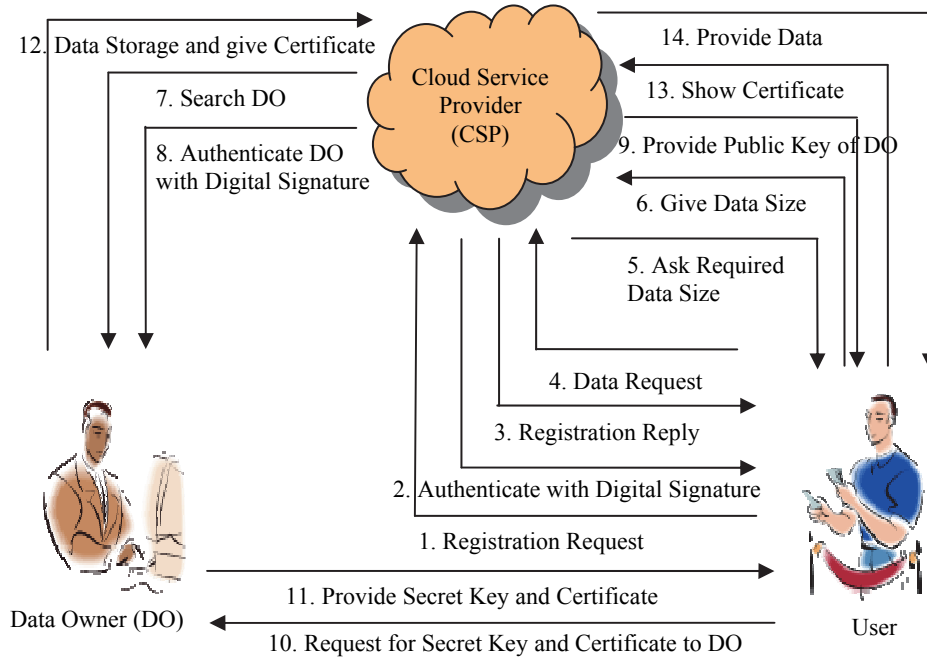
12. Data Storage and give Certificate

7. Search DO

8. Authenticate DO with Digital Signature

Cloud Service Provider (CSP)

14. Provide Data

13. Show Certificate

9. Provide Public Key of DO

6. Give Data Size

5. Ask Required Data Size

4. Data Request

3. Registration Reply

2. Authenticate with Digital Signature

1. Registration Request

11. Provide Secret Key and Certificate

10. Request for Secret Key and Certificate to DO

Data Owner (DO)

User